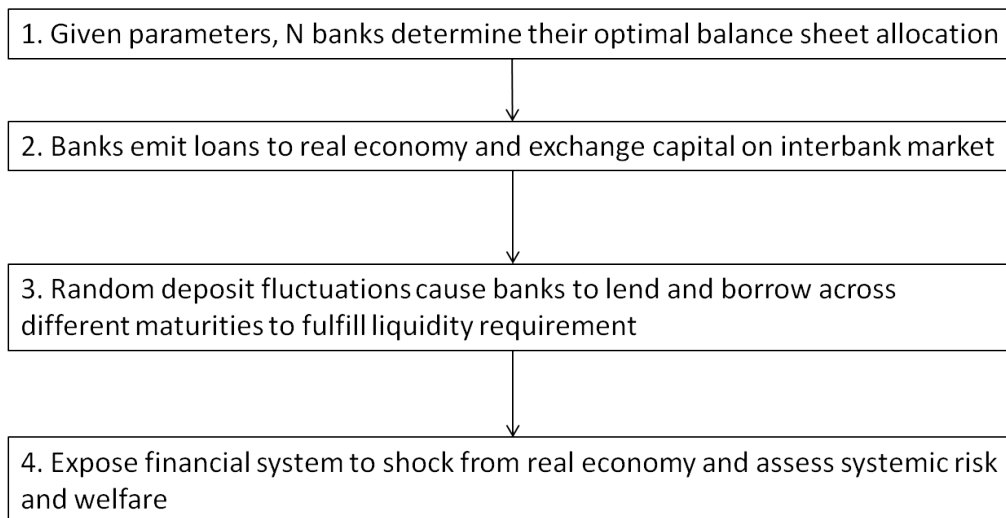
1. Given parameters, N banks determine their optimal balance sheet allocation

2. Banks emit loans to real economy and exchange capital on interbank market

3. Random deposit fluctuations cause banks to lend and borrow across different maturities to fulfill liquidity requirement

4. Expose financial system to shock from real economy and assess systemic risk and welfare